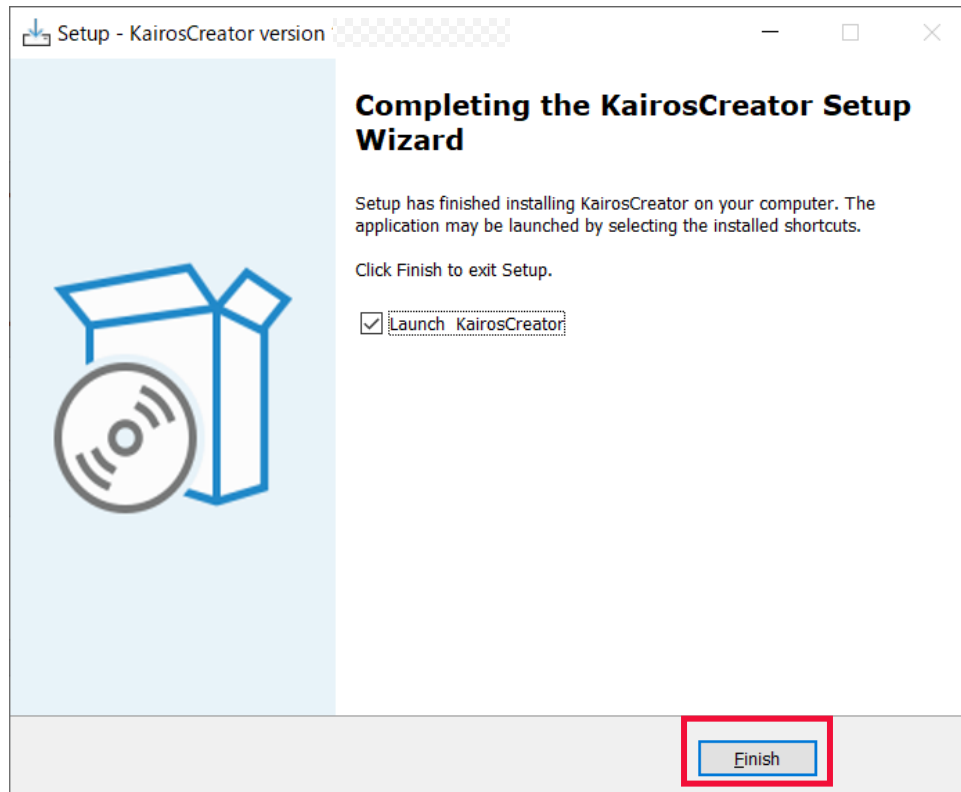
Setup - KairosCreator version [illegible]

Completing the KairosCreator Setup Wizard

Setup has finished installing KairosCreator on your computer. The application may be launched by selecting the installed shortcuts.

Click Finish to exit Setup.

☑ Launch KairosCreator

Finish